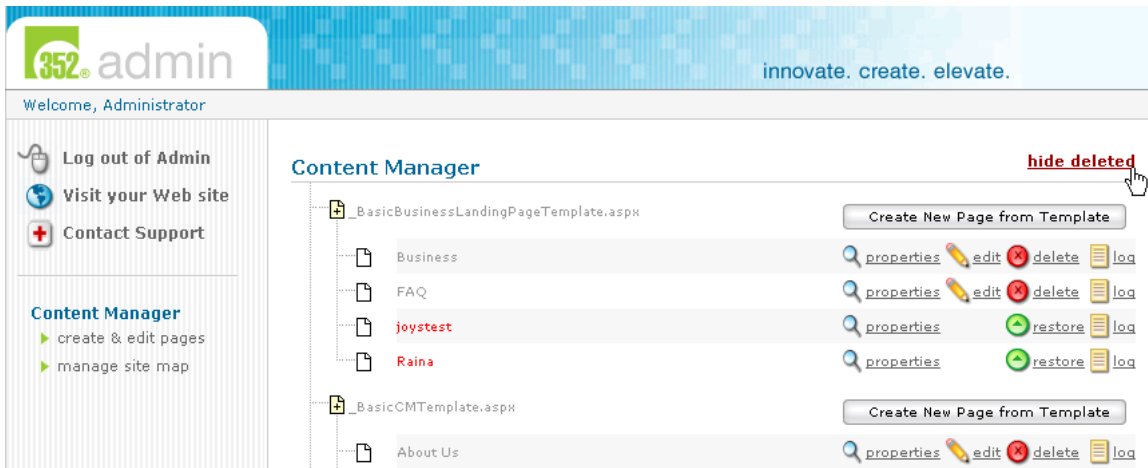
352® admin

innovate. create. elevate.

Welcome, Administrator

Log out of Admin

Visit your Web site

Contact Support

Content Manager

create & edit pages

manage site map

Content Manager

hide deleted

_BasicBusinessLandingPageTemplate.aspx

Create New Page from Template

Business properties edit delete log

FAQ properties edit delete log

joystest properties restore log

Raina properties restore log

_BasicCMTemplate.aspx

Create New Page from Template

About Us properties edit delete log